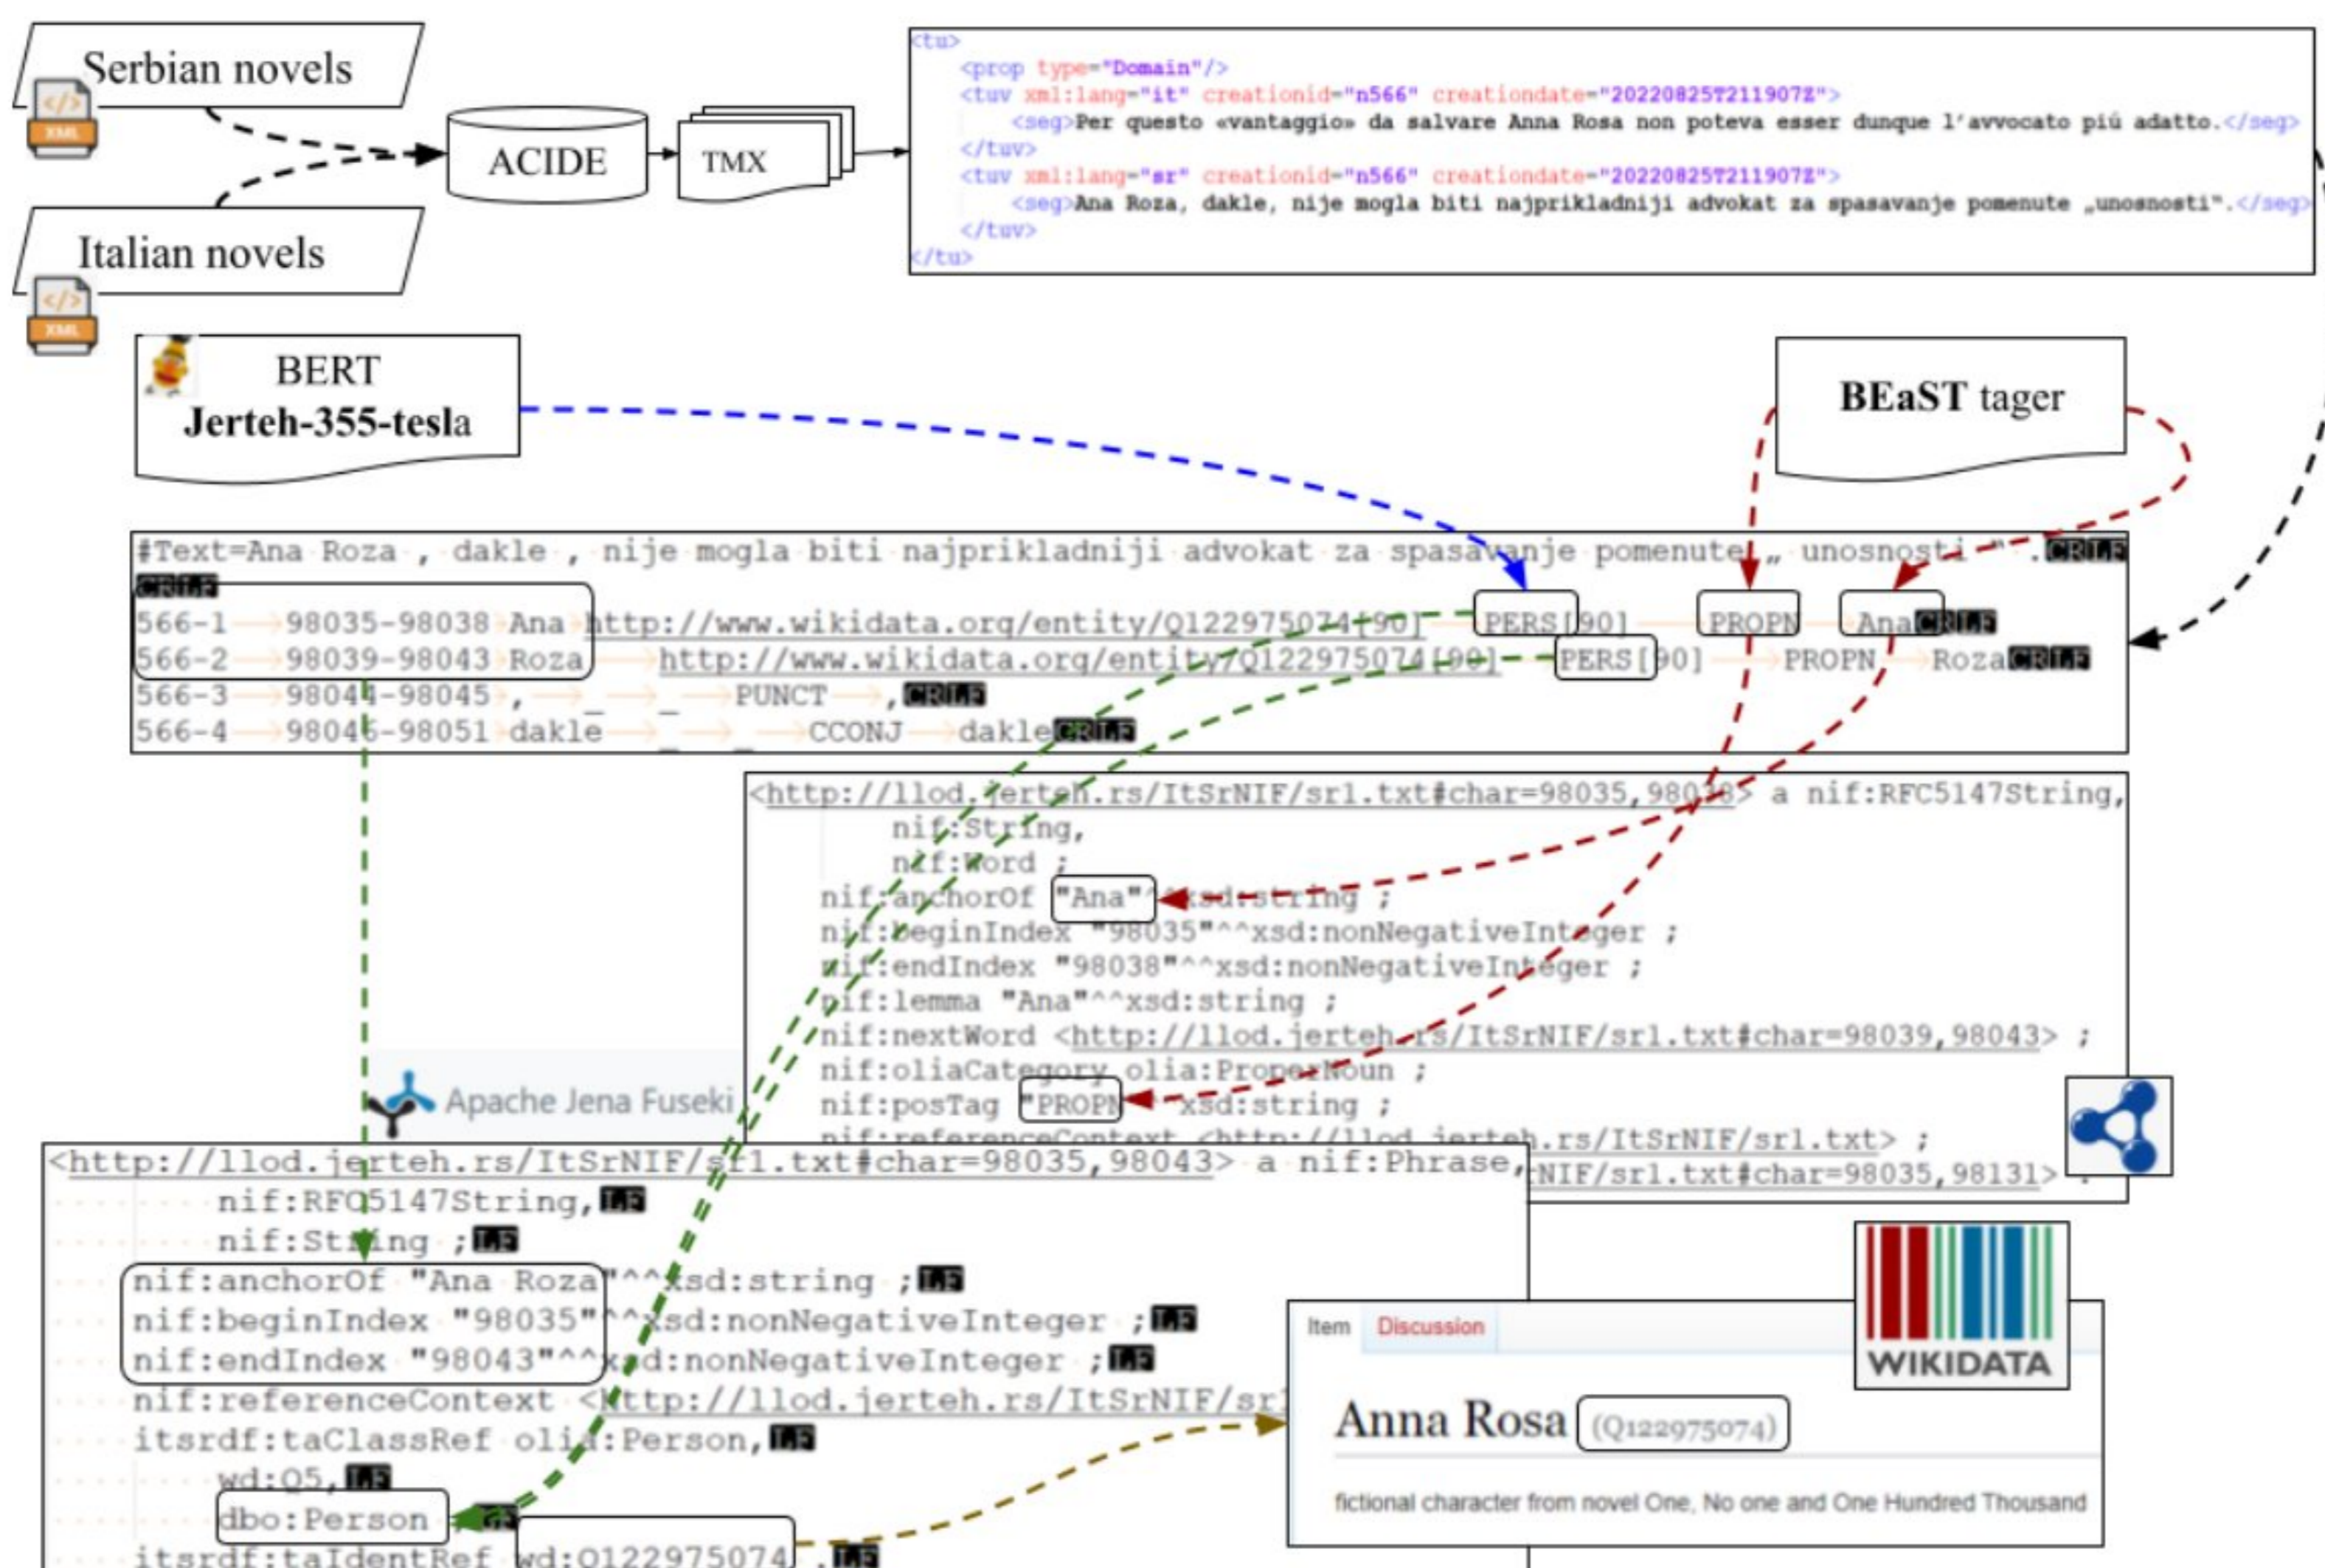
Serbian novels

XML

Italian novels

XML

ACIDE

TMX

<tu>
<prop type="Domain"/>
<tuv xml:lang="it" creationid="n566" creationdate="20220825T211907Z">
<seg>Per questo «vantaggio» da salvare Anna Rosa non poteva esser dunque l'avvocato più adatto.</seg>
</tuv>
<tuv xml:lang="sr" creationid="n566" creationdate="20220825T211907Z">
<seg>Ana Roza, dakle, nije mogla biti najprikladniji advokat za spasavanje pomenute „unosnosti".</seg>
</tuv>
</tu>

BERT
Jerteh-355-tesla

BEaST tager

#Text=Ana Roza , dakle , nije mogla biti najprikladniji advokat za spasavanje pomenute „ unosnosti " .CRLF
CRLF
566-1 98035-98038 Ana http://www.wikidata.org/entity/Q122975074[90] PERS[90] PROPN AnaCRLF
566-2 98039-98043 Roza http://www.wikidata.org/entity/Q122975074[90] PERS[90] PROPN RozaCRLF
566-3 98044-98045 , _ _ PUNCT ,CRLF
566-4 98046-98051 dakle _ _ CCONJ dakleCRLF

<http://llod.jerteh.rs/ItSrNIF/sr1.txt#char=98035,98038> a nif:RFC5147String,
nif:String,
nif:Word ;
nif:anchorOf "Ana"^^xsd:string ;
nif:beginIndex "98035"^^xsd:nonNegativeInteger ;
nif:endIndex "98038"^^xsd:nonNegativeInteger ;
nif:lemma "Ana"^^xsd:string ;
nif:nextWord <http://llod.jerteh.rs/ItSrNIF/sr1.txt#char=98039,98043> ;
nif:oliaCategory olia:ProperNoun ;
nif:posTag "PROPN"^^xsd:string ;
nif:referenceContext <http://llod.jerteh.rs/ItSrNIF/sr1.txt> ;
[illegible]NIF/sr1.txt#char=98035,98131> ;

Apache Jena Fuseki

<http://llod.jerteh.rs/ItSrNIF/sr1.txt#char=98035,98043> a nif:Phrase,
nif:RFC5147String,LF
nif:String ;LF
nif:anchorOf "Ana Roza"^^xsd:string ;LF
nif:beginIndex "98035"^^xsd:nonNegativeInteger ;LF
nif:endIndex "98043"^^xsd:nonNegativeInteger ;LF
nif:referenceContext <http://llod.jerteh.rs/ItSrNIF/sr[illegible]
itsrdf:taClassRef olia:Person,LF
wd:Q5,LF
dbo:Person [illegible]
itsrdf:taIdentRef wd:Q122975074 .LF

Item Discussion

WIKIDATA

Anna Rosa (Q122975074)

fictional character from novel One, No one and One Hundred Thousand